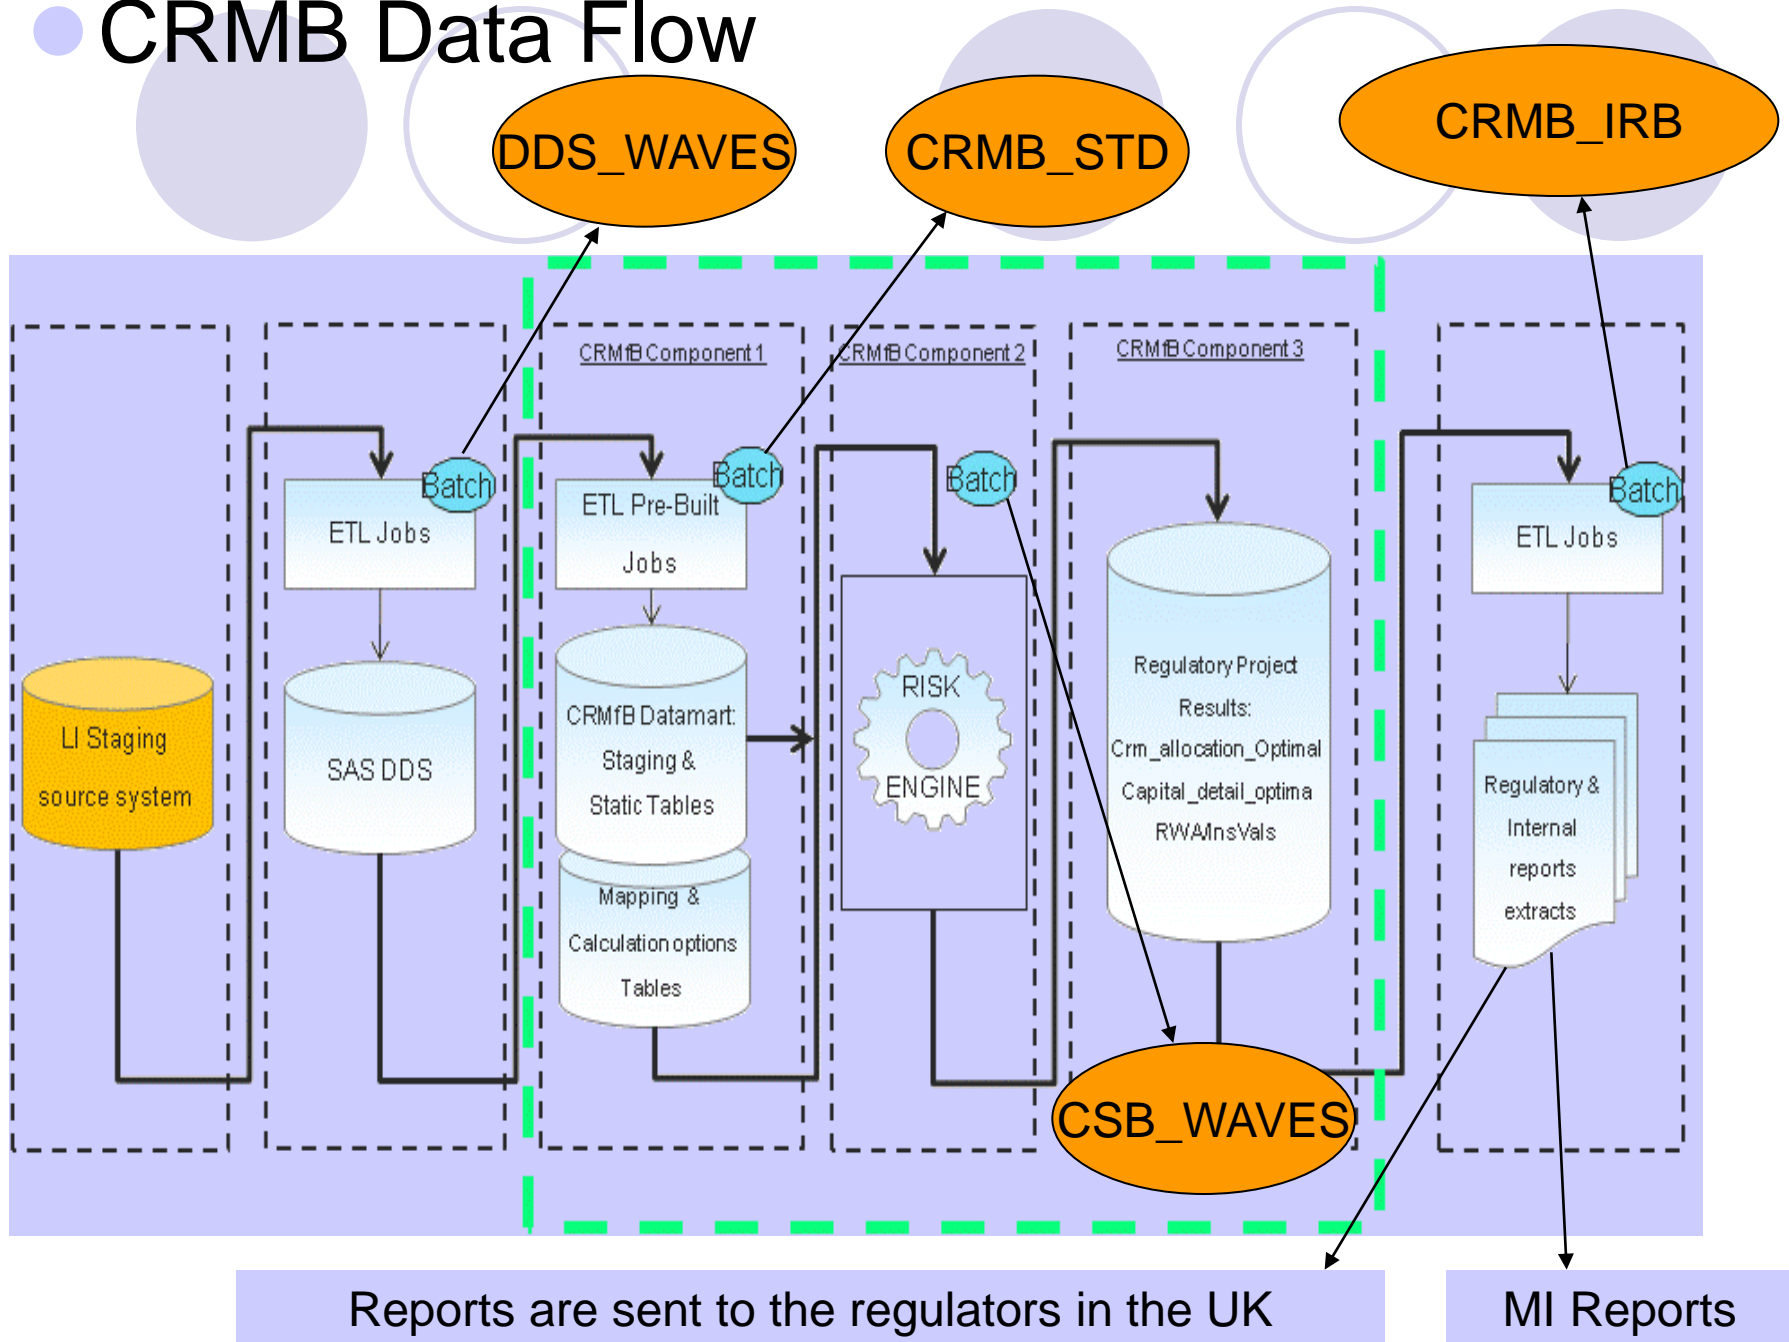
CRMB Data Flow

DDS_WAVES

CRMB_STD

CRMB_IRB

CRMfB Component 1

CRMfB Component 2

CRMfB Component 3

Batch

Batch

Batch

Batch

ETL Jobs

ETL Pre-Built Jobs

ETL Jobs

LI Staging source system

SAS DDS

CRMfB Datamart: Staging & Static Tables

Mapping & Calculation options Tables

RISK ENGINE

Regulatory Project Results: Crm_allocation_Optimal Capital_detail_optima RWAInsVals

Regulatory & Internal reports extracts

CSB_WAVES

Reports are sent to the regulators in the UK

MI Reports